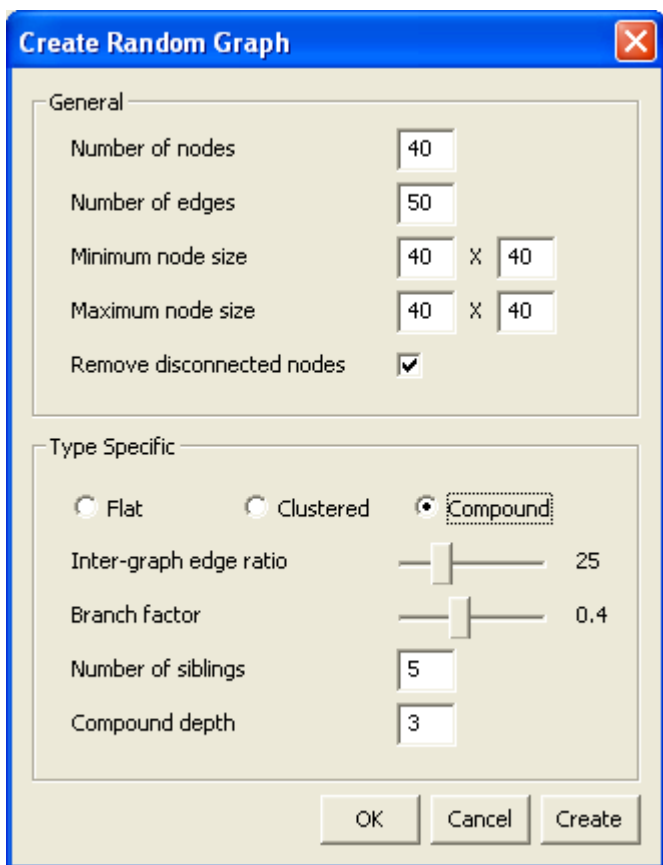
Create Random Graph

General

Number of nodes 40

Number of edges 50

Minimum node size 40 X 40

Maximum node size 40 X 40

Remove disconnected nodes

Type Specific

Flat Clustered Compound

Inter-graph edge ratio 25

Branch factor 0.4

Number of siblings 5

Compound depth 3

OK Cancel Create